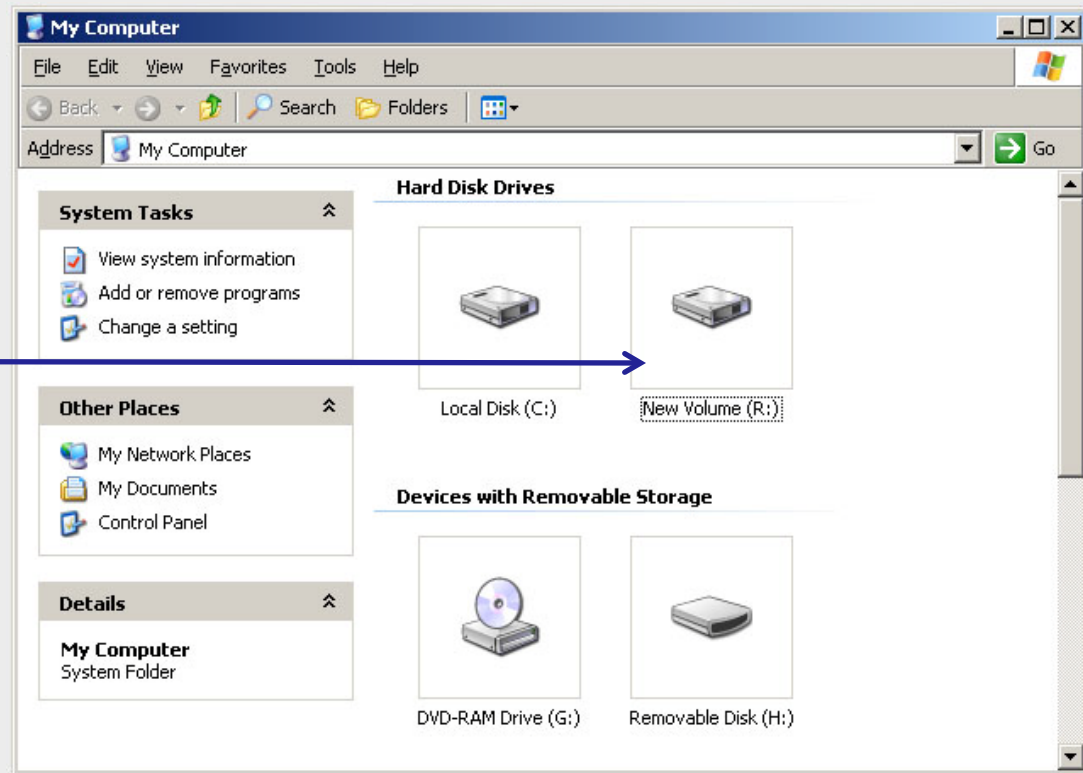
My Computer

File Edit View Favorites Tools Help

Back Search Folders

Address My Computer Go

System Tasks

View system information
Add or remove programs
Change a setting

Other Places

My Network Places
My Documents
Control Panel

Details

My Computer
System Folder

Hard Disk Drives

Local Disk (C:)
New Volume (R:)

Devices with Removable Storage

DVD-RAM Drive (G:)
Removable Disk (H:)